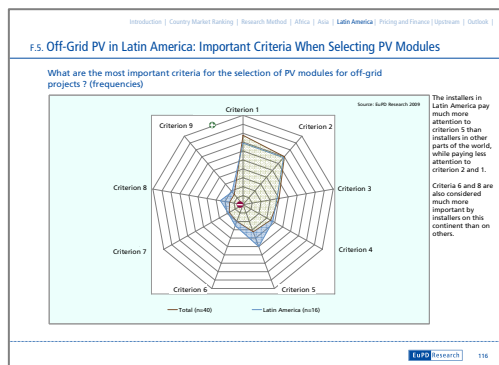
Introduction | Country Market Ranking | Research Method | Africa | Asia | Latin America | Pricing and Finance | Upstream | Outlook |

F.5. Off-Grid PV in Latin America: Important Criteria When Selecting PV Modules

What are the most important criteria for the selection of PV modules for off-grid projects ? (frequencies)

Source: EuPD Research 2009

Criterion 1
Criterion 2
Criterion 3
Criterion 4
Criterion 5
Criterion 6
Criterion 7
Criterion 8
Criterion 9

Total (n=40)
Latin America (n=16)

The installers in Latin America pay much more attention to criterion 5 than installers in other parts of the world, while paying less attention to criterion 2 and 1.

Criteria 6 and 8 are also considered much more important by installers on this continent than on others.

EuPD Research 116